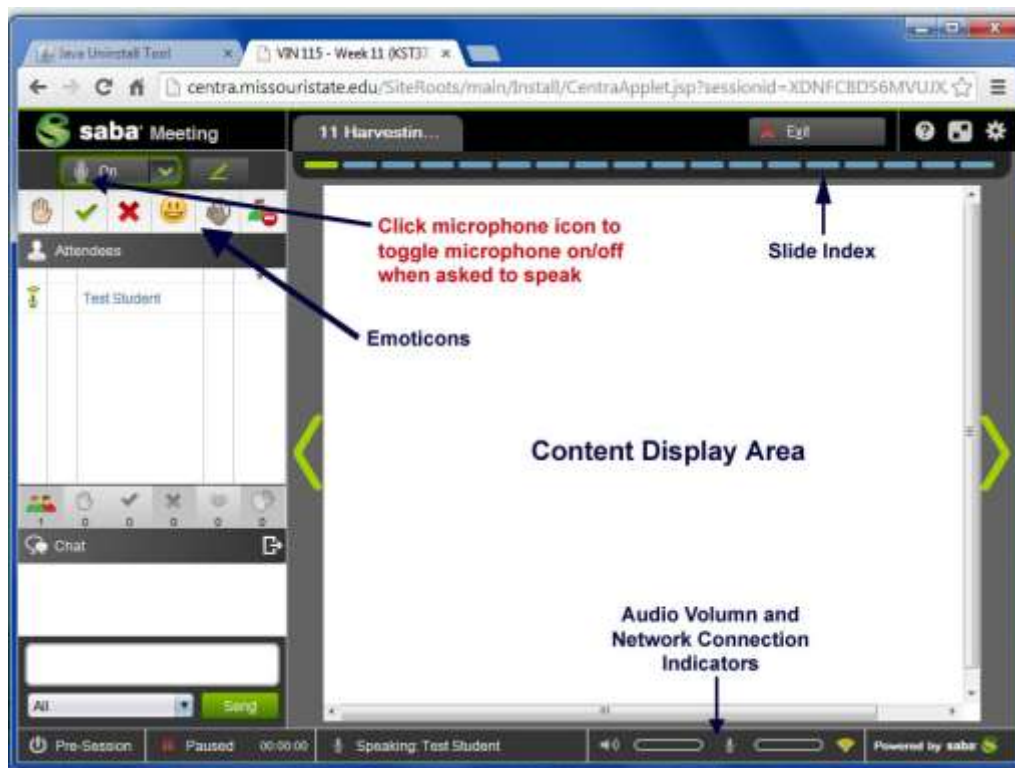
Java Uninstall Tool
VIN 115 - Week 11 (KST3
centra.missouristate.edu/SiteRoots/main/Install/CentraApplet.jsp?sessionid=XDNFCBD56MVUJX

saba Meeting
11 Harvestin...
Exit
On

Click microphone icon to toggle microphone on/off when asked to speak

Slide Index

Attendees
Test Student

Emoticons

Content Display Area

1 0 0 0 0 0
Chat

Audio Volumn and Network Connection Indicators

All
Send

Pre-Session
Paused 00:00:00
Speaking: Test Student
Powered by saba